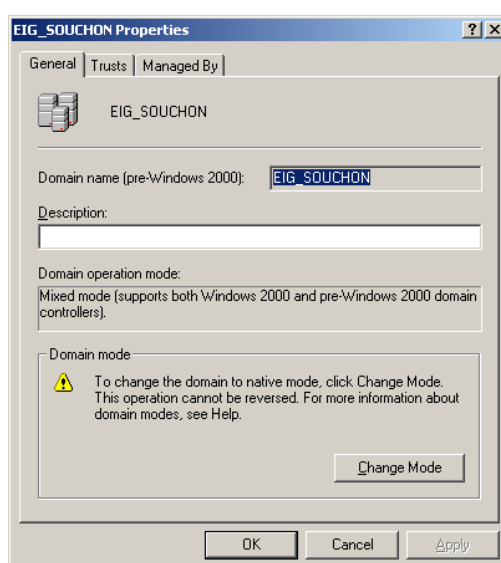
EIG_SOUCHON Properties

?
X

General
Trusts
Managed By

EIG_SOUCHON

Domain name (pre-Windows 2000):
EIG_SOUCHON

Description:

Domain operation mode:

Mixed mode (supports both Windows 2000 and pre-Windows 2000 domain controllers).

Domain mode

To change the domain to native mode, click Change Mode. This operation cannot be reversed. For more information about domain modes, see Help.

Change Mode

OK
Cancel
Apply